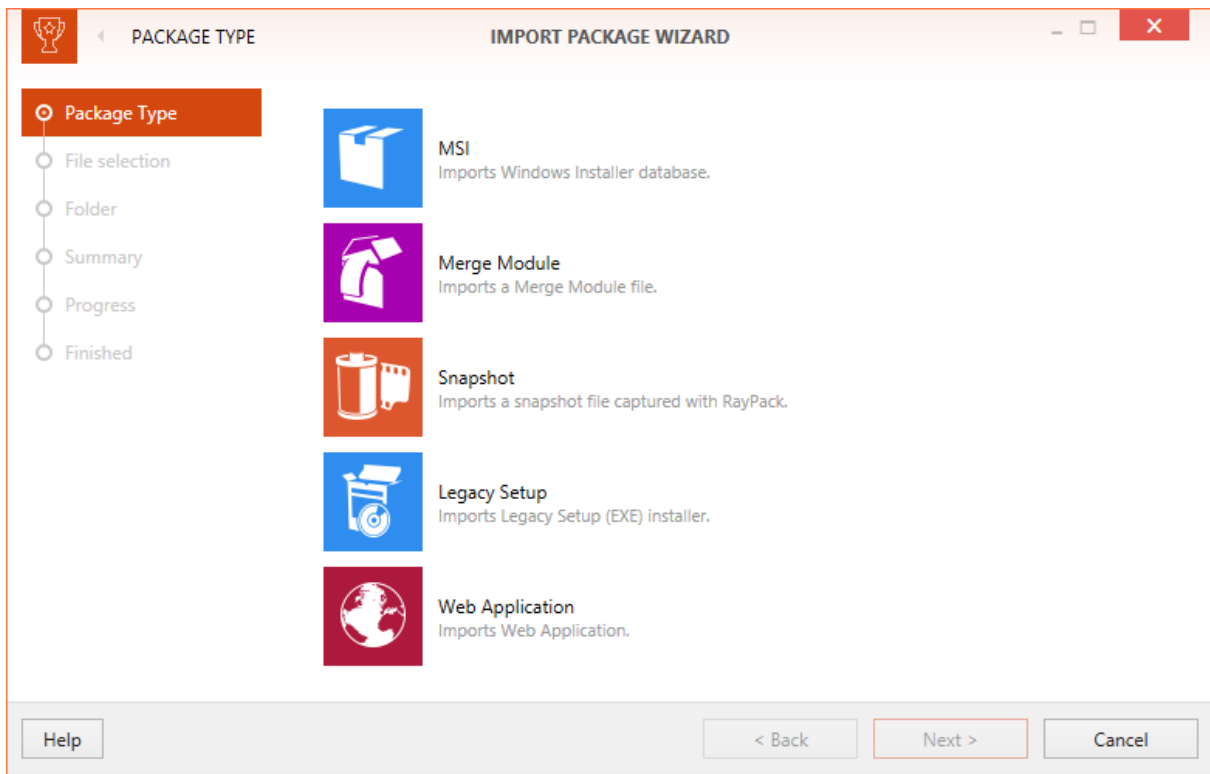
PACKAGE TYPE

IMPORT PACKAGE WIZARD

Package Type
File selection
Folder
Summary
Progress
Finished

MSI
Imports Windows Installer database.

Merge Module
Imports a Merge Module file.

Snapshot
Imports a snapshot file captured with RayPack.

Legacy Setup
Imports Legacy Setup (EXE) installer.

Web Application
Imports Web Application.

Help

< Back

Next >

Cancel